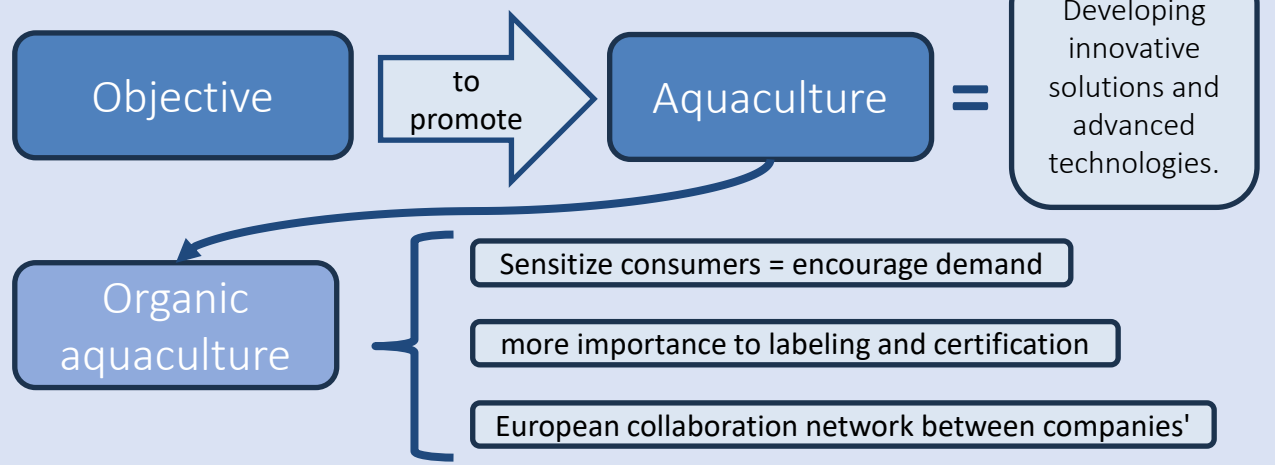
Objective

to promote

Aquaculture

=

Developing innovative solutions and advanced technologies.

Organic aquaculture

Sensitize consumers = encourage demand

more importance to labeling and certification

European collaboration network between companies'